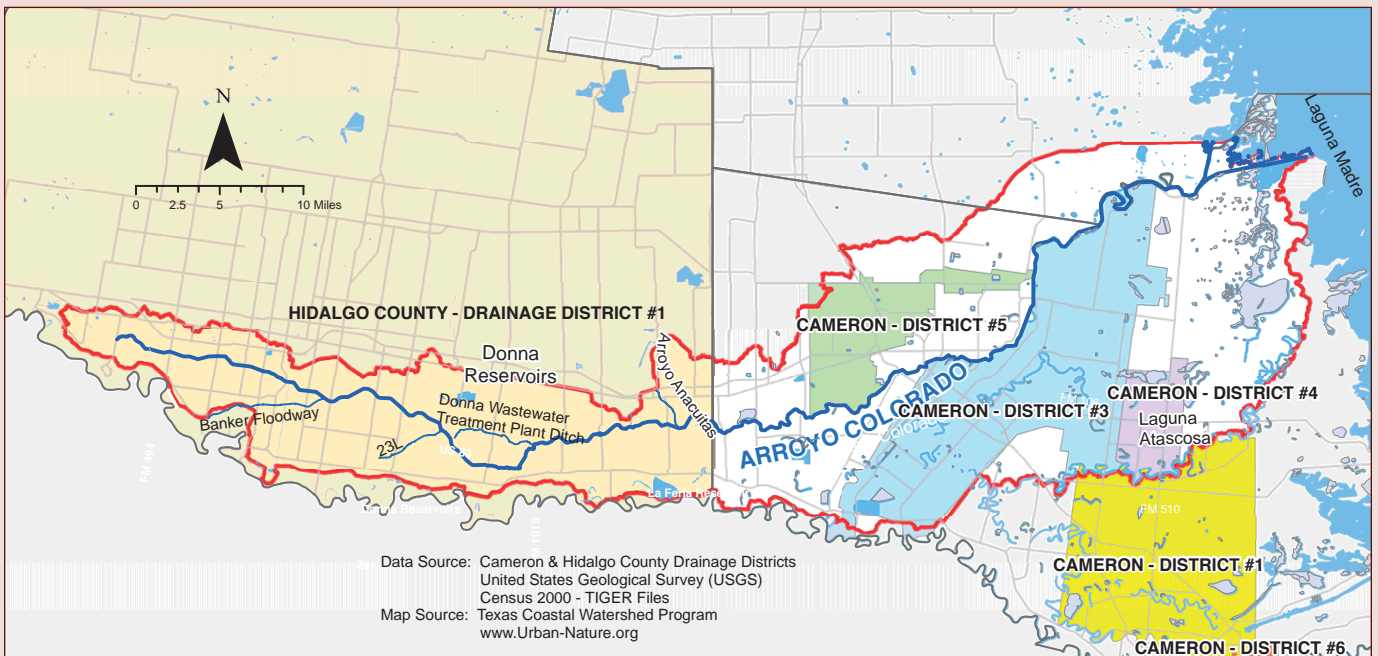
N

0 2.5 5 10 Miles

HIDALGO COUNTY - DRAINAGE DISTRICT #1

Donna Reservoirs

Arroyo Anacuitas

Banker Floodway

Donna Wastewater Treatment Plant Ditch

23L

FM 494

La Feria Rese

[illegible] Reservoirs

CAMERON - DISTRICT #5

ARROYO COLORADO

CAMERON - DISTRICT #3

CAMERON - DISTRICT #4

Laguna Atascosa

Laguna Madre

FM 510

CAMERON - DISTRICT #1

CAMERON - DISTRICT #6

Data Source: Cameron & Hidalgo County Drainage Districts
United States Geological Survey (USGS)
Census 2000 - TIGER Files
Map Source: Texas Coastal Watershed Program
www.Urban-Nature.org